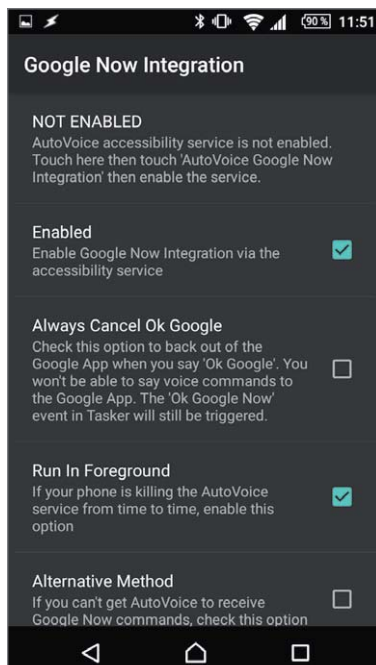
90% 11:51

Google Now Integration

NOT ENABLED
AutoVoice accessibility service is not enabled. Touch here then touch 'AutoVoice Google Now Integration' then enable the service.

Enabled
Enable Google Now Integration via the accessibility service

Always Cancel Ok Google
Check this option to back out of the Google App when you say 'Ok Google'. You won't be able to say voice commands to the Google App. The 'Ok Google Now' event in Tasker will still be triggered.

Run In Foreground
If your phone is killing the AutoVoice service from time to time, enable this option

Alternative Method
If you can't get AutoVoice to receive Google Now commands, check this option